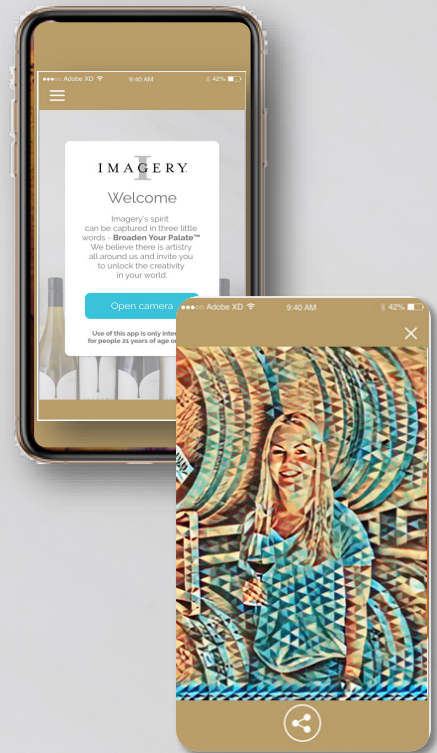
●●●○○ Adobe XD 9:40 AM 42%

IMAGERY

Welcome

Imagery's spirit can be captured in three little words - **Broaden Your Palate™** We believe there is artistry all around us and invite you to unlock the creativity in your world.

Open camera

Use of this app is only inter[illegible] for people 21 years of age o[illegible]

●●●○○ Adobe XD 9:40 AM 42%